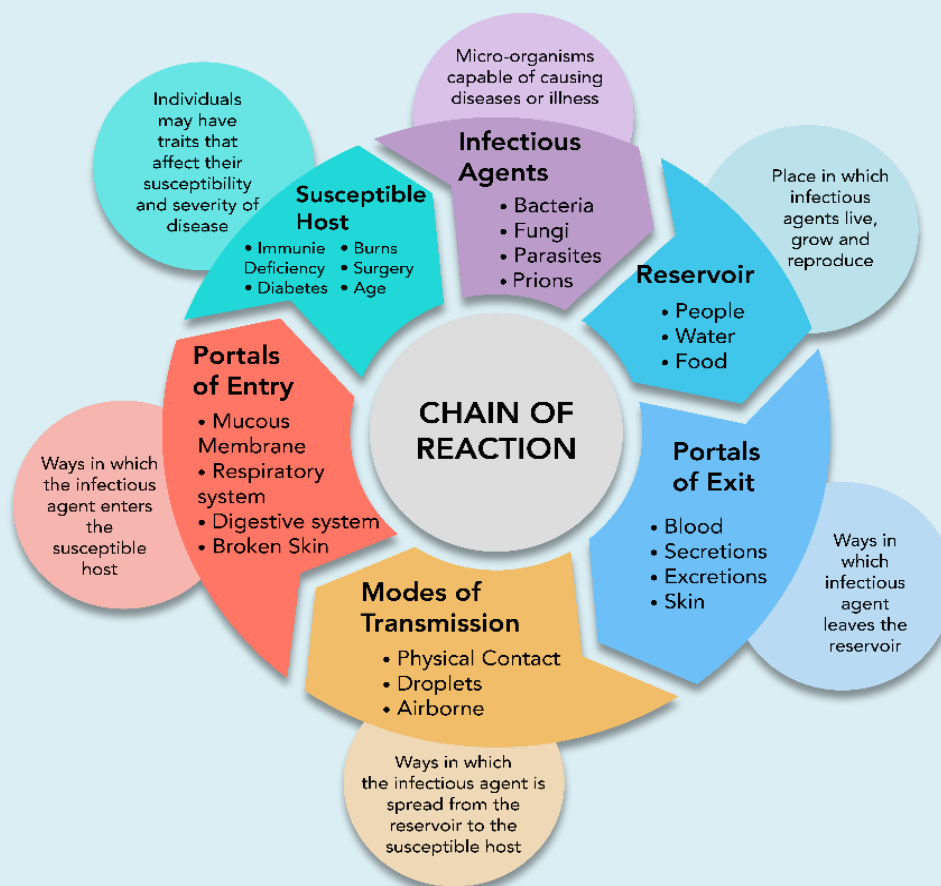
CHAIN OF REACTION

Micro-organisms capable of causing diseases or illness

Infectious Agents
• Bacteria
• Fungi
• Parasites
• Prions

Place in which infectious agents live, grow and reproduce

Reservoir
• People
• Water
• Food

Portals of Exit
• Blood
• Secretions
• Excretions
• Skin

Ways in which infectious agent leaves the reservoir

Modes of Transmission
• Physical Contact
• Droplets
• Airborne

Ways in which the infectious agent is spread from the reservoir to the susceptible host

Portals of Entry
• Mucous Membrane
• Respiratory system
• Digestive system
• Broken Skin

Ways in which the infectious agent enters the susceptible host

Susceptible Host
• Immunie Deficiency
• Diabetes
• Burns
• Surgery
• Age

Individuals may have traits that affect their susceptibility and severity of disease